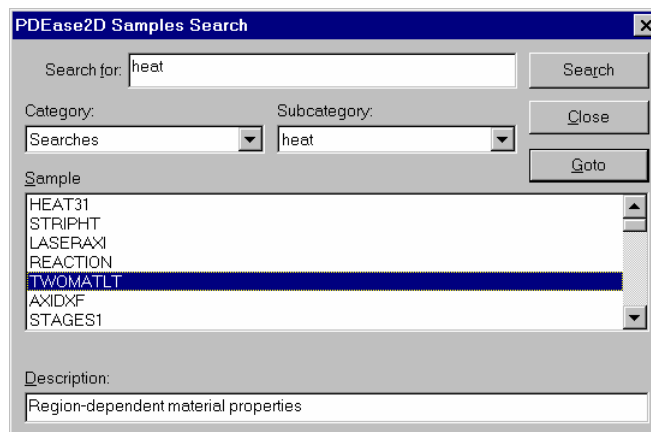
PDEase2D Samples Search

Search for: heat

Search

Category:

Searches

Subcategory:

heat

Close

Goto

Sample

HEAT31
STRIPHT
LASERAXI
REACTION
TWOMATLT
AXIDXF
STAGES1

Description:

Region-dependent material properties